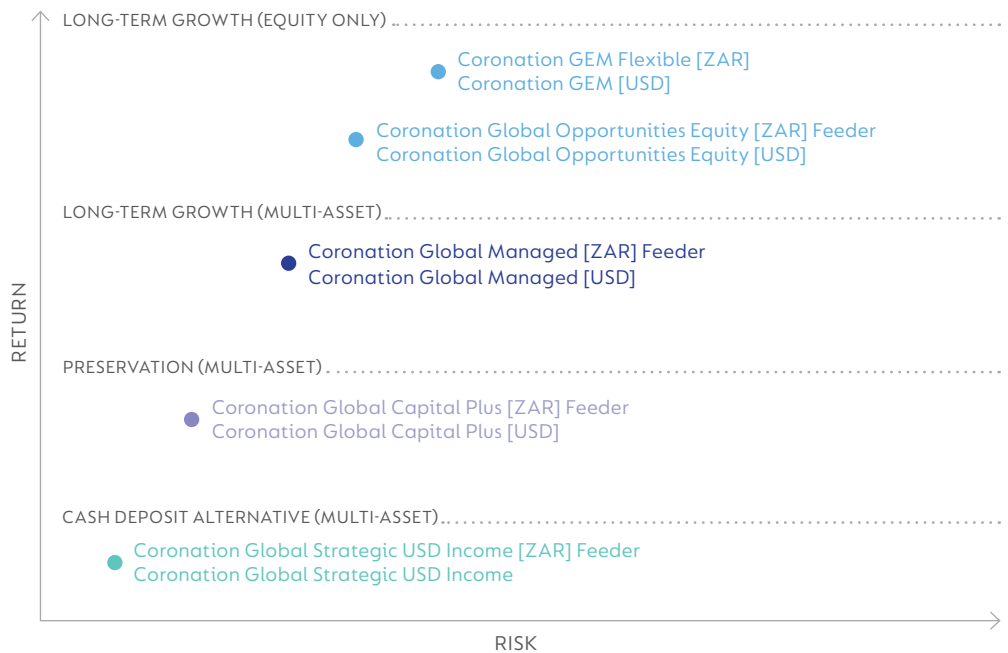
LONG-TERM GROWTH (EQUITY ONLY)

Coronation GEM Flexible [ZAR]
Coronation GEM [USD]

Coronation Global Opportunities Equity [ZAR] Feeder
Coronation Global Opportunities Equity [USD]

LONG-TERM GROWTH (MULTI-ASSET)

Coronation Global Managed [ZAR] Feeder
Coronation Global Managed [USD]

PRESERVATION (MULTI-ASSET)

Coronation Global Capital Plus [ZAR] Feeder
Coronation Global Capital Plus [USD]

CASH DEPOSIT ALTERNATIVE (MULTI-ASSET)

Coronation Global Strategic USD Income [ZAR] Feeder
Coronation Global Strategic USD Income

RETURN

RISK